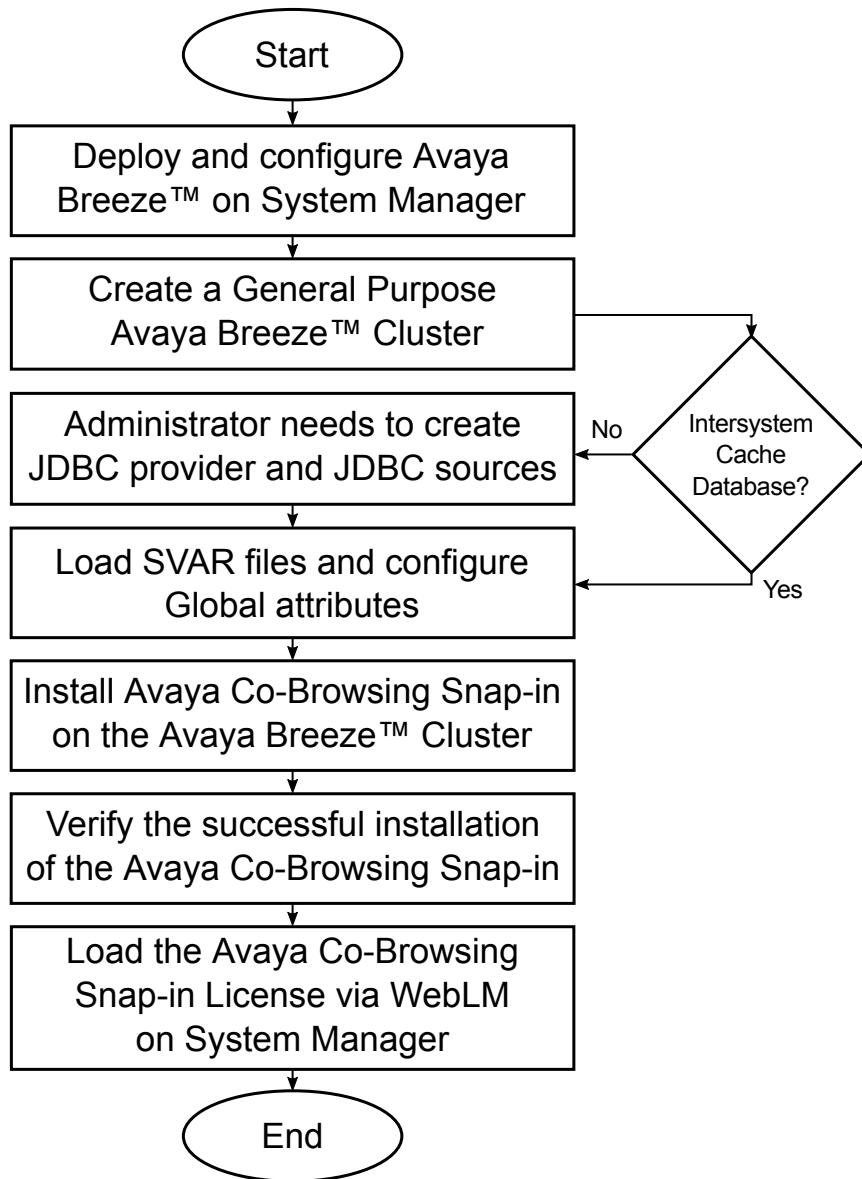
Start

Deploy and configure Avaya Breeze™ on System Manager

Create a General Purpose Avaya Breeze™ Cluster

Intersystem Cache Database?

No

Administrator needs to create JDBC provider and JDBC sources

Yes

Load SVAR files and configure Global attributes

Install Avaya Co-Browsing Snap-in on the Avaya Breeze™ Cluster

Verify the successful installation of the Avaya Co-Browsing Snap-in

Load the Avaya Co-Browsing Snap-in License via WebLM on System Manager

End